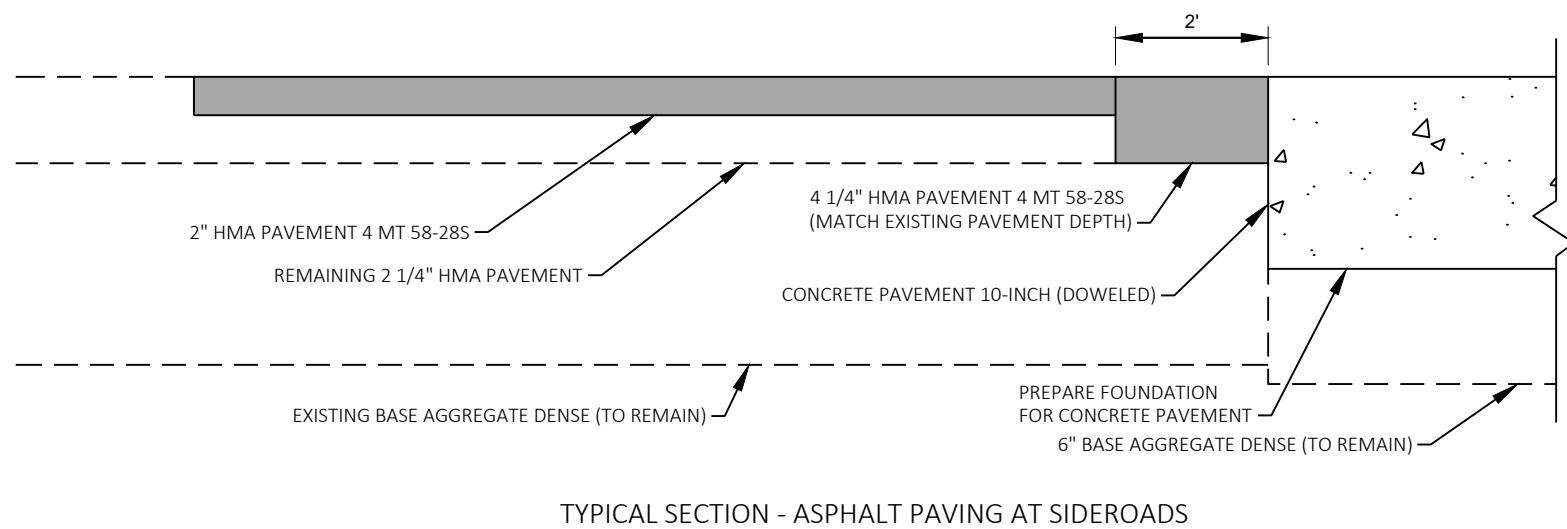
2'

4 1/4" HMA PAVEMENT 4 MT 58-28S
(MATCH EXISTING PAVEMENT DEPTH)

2" HMA PAVEMENT 4 MT 58-28S

REMAINING 2 1/4" HMA PAVEMENT

CONCRETE PAVEMENT 10-INCH (DOWELED)

PREPARE FOUNDATION
FOR CONCRETE PAVEMENT

EXISTING BASE AGGREGATE DENSE (TO REMAIN)

6" BASE AGGREGATE DENSE (TO REMAIN)

TYPICAL SECTION - ASPHALT PAVING AT SIDEROADS